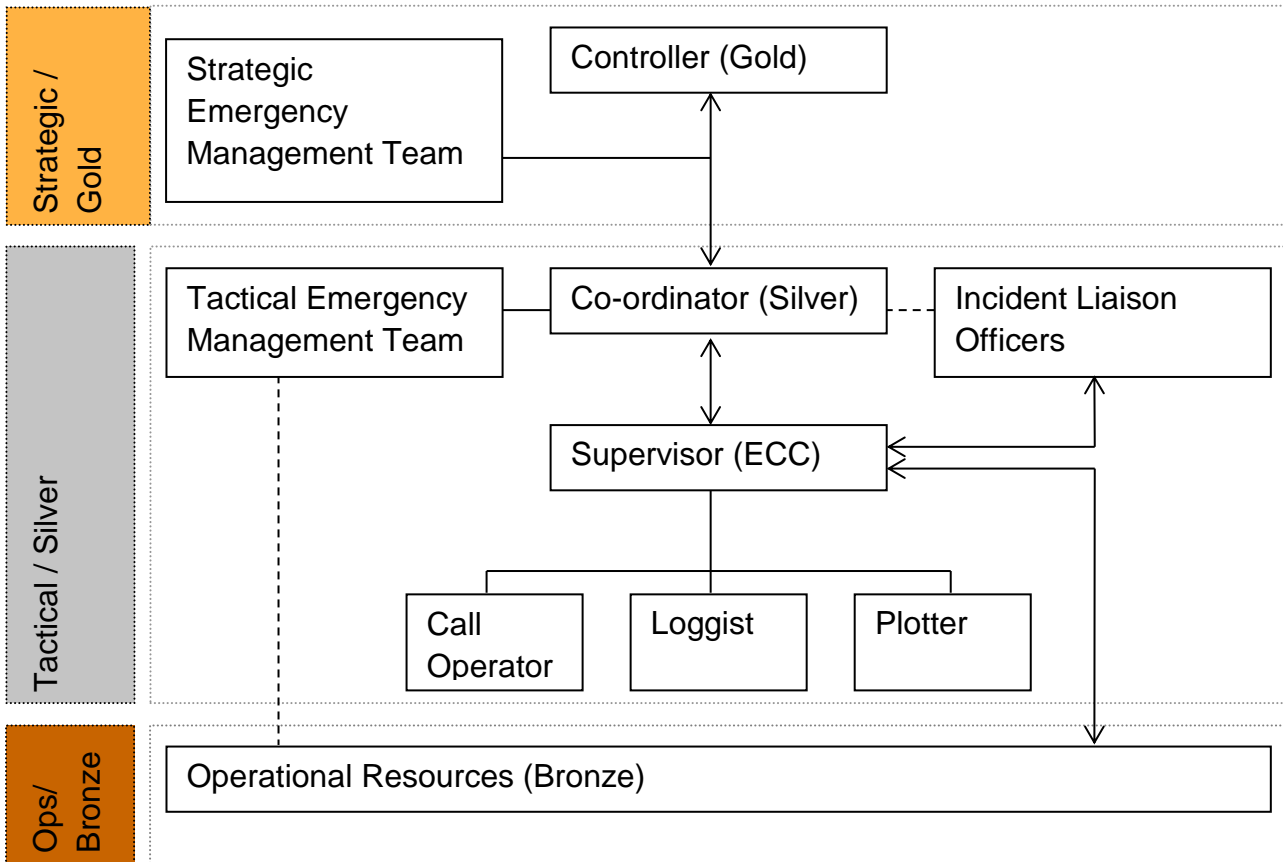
Strategic / Gold

Strategic Emergency Management Team

Controller (Gold)

Tactical / Silver

Tactical Emergency Management Team

Co-ordinator (Silver)

Incident Liaison Officers

Supervisor (ECC)

Call Operator

Loggist

Plotter

Ops/ Bronze

Operational Resources (Bronze)